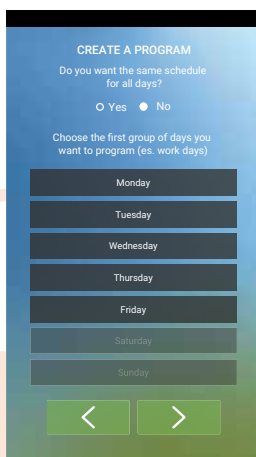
CREATE A PROGRAM

Do you want the same schedule for all days?

Yes No

Choose the first group of days you want to program (es. work days)

Monday

Tuesday

Wednesday

Thursday

Friday

Saturday

Sunday

<

>